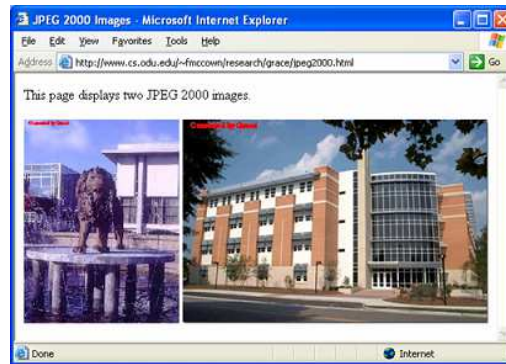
JPEG 2000 Images - Microsoft Internet Explorer

File Edit View Favorites Tools Help

Address http://www.cs.odu.edu/~fmccown/research/grace/jpeg2000.html

Go

This page displays two JPEG 2000 images.

Converted by Grace

Converted by Grace

Done

Internet